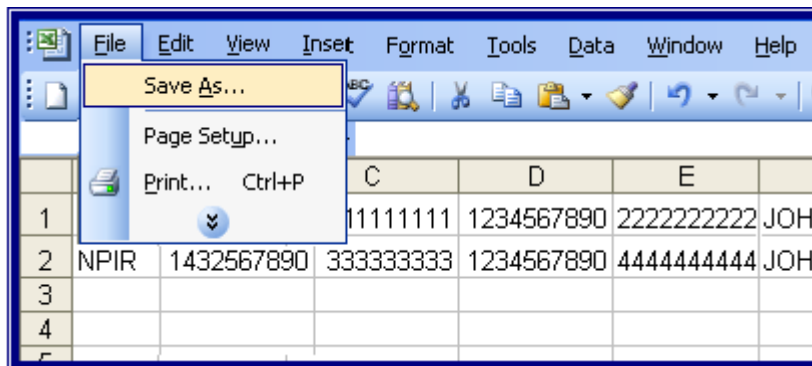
File Edit View Insert Format Tools Data Window Help

Save As...

Page Setup...

Print... Ctrl+P

| | | C | D | E | |
|---|---|---|---|---|---|
| 1 | | 11111111 | 1234567890 | 2222222222 | JOH |
| 2 | NPIR | 1432567890 | 333333333 | 1234567890 | 4444444444 | JOH |
| 3 | | | | | |
| 4 | | | | | |
| 5 | | | | | |